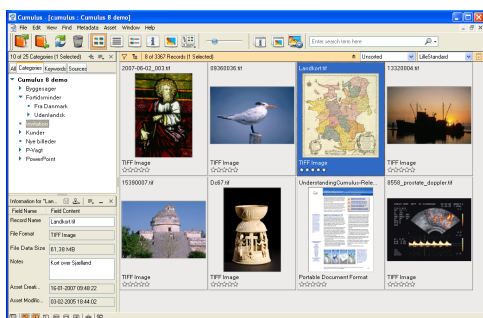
Cumulus - [cumulus : Cumulus 8 demo]

File Edit View Find Metadata Asset Window Help

Enter search terms here

10 of 25 Categories (1 Selected)

All Categories Keywords Sources

Cumulus 8 demo
Byggesager
Fortidsminder
Fra Danmark
Udenlandsk
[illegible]
Kunder
Nye billeder
P-Vagt
PowerPoint

8 of 3367 Records (1 Selected)

Unsorted

LiteStandard

2007-06-02_003.tif

993808036.tif

Landkort.tif

13320004.tif

TIFF Image

TIFF Image

TIFF Image

TIFF Image

15390007.tif

Dc67.tif

UnderstandingCumulus-Rele...

8558_prostate_doppler.tif

TIFF Image

TIFF Image

Portable Document Format

TIFF Image

Information for "Lan...

| Field Name | Field Content |
|---|---|
| Record Name | Landkort.tif |
| File Format | TIFF Image |
| File Data Size | 81,38 MB |
| Notes | Kort over Sjælland |
| Asset Creati... | 16-01-2007 09:48:22 |
| Asset Modific... | 03-02-2005 18:44:02 |